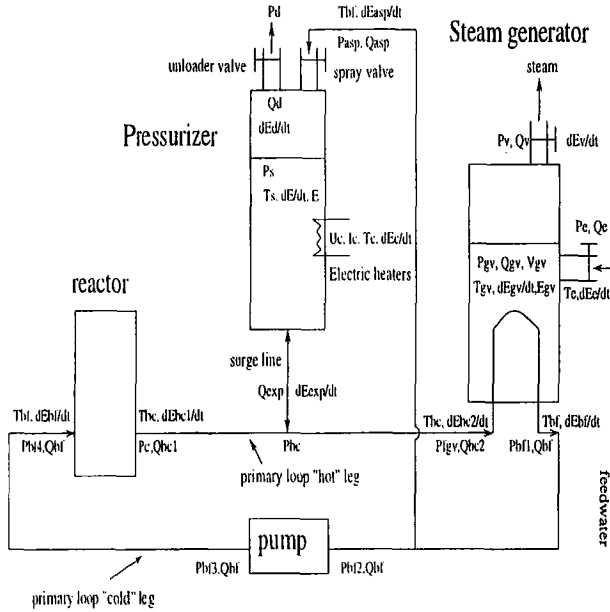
Pd
Tbf, dEasp/dt
Steam generator
unloader valve
Pasp, Qasp
spray valve
steam
Qd
dEd/dt
Pressurizer
Pv, Qv
dEv/dt
Ps
Ts, dE/dt, E
Uc, Ic, Tc, dEc/dt
Electric heaters
Pe, Qe
Pgv, Qgv, Vgv
Tgv, dEgv/dt, Egv
Te, dEe/dt
reactor
surge line
Qexp
dEexp/dt
Tbf, dEbf/dt
Thc, dEhc1/dt
Thc, dEhc2/dt
Tbf, dEbf/dt
Pbf4, Qbf
Pc, Qhc1
Phc
Pfgv, Qhc2
Pbf1, Qbf
primary loop "hot" leg
feedwater
pump
Pbf3, Qbf
Pbf2, Qbf
primary loop "cold" leg